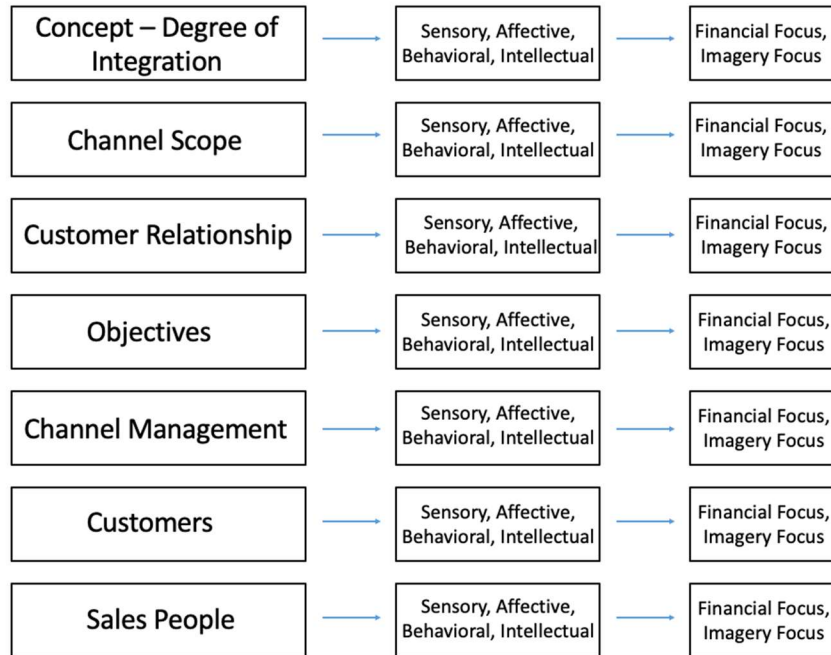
Concept – Degree of Integration

Sensory, Affective, Behavioral, Intellectual

Financial Focus, Imagery Focus

Channel Scope

Sensory, Affective, Behavioral, Intellectual

Financial Focus, Imagery Focus

Customer Relationship

Sensory, Affective, Behavioral, Intellectual

Financial Focus, Imagery Focus

Objectives

Sensory, Affective, Behavioral, Intellectual

Financial Focus, Imagery Focus

Channel Management

Sensory, Affective, Behavioral, Intellectual

Financial Focus, Imagery Focus

Customers

Sensory, Affective, Behavioral, Intellectual

Financial Focus, Imagery Focus

Sales People

Sensory, Affective, Behavioral, Intellectual

Financial Focus, Imagery Focus